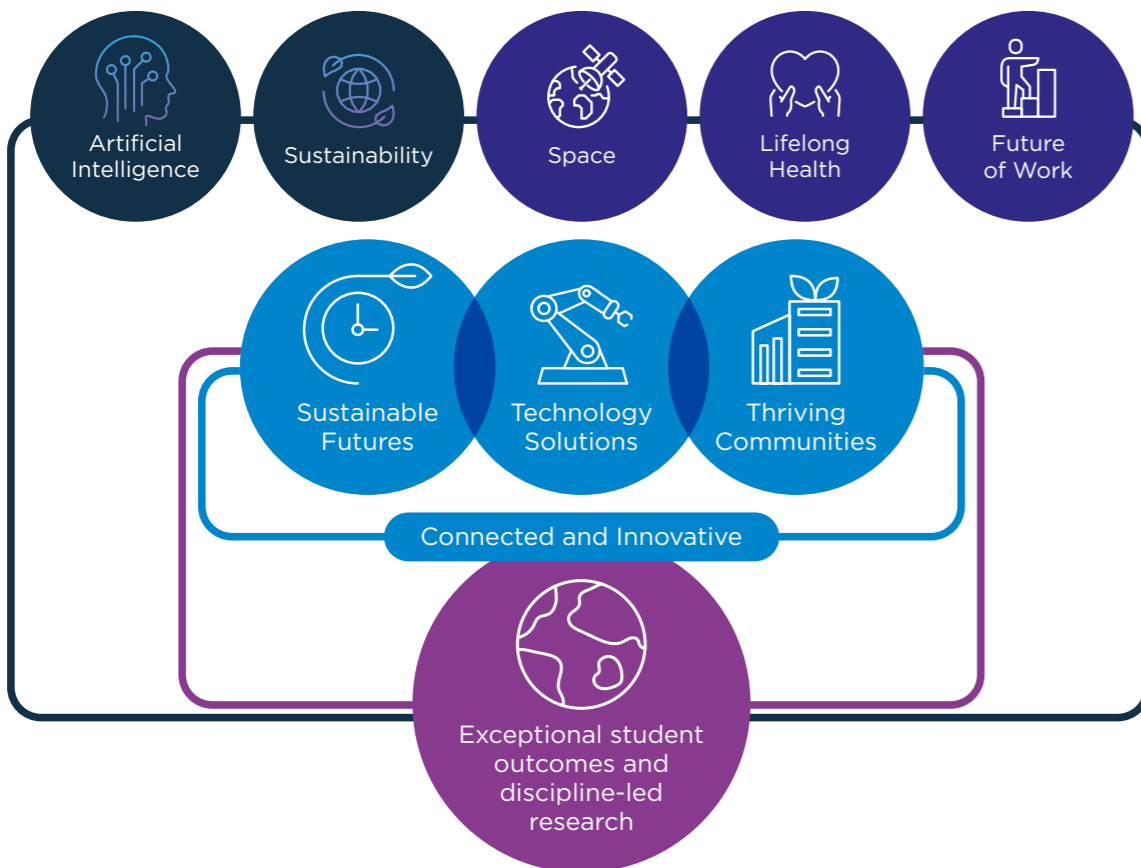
Artificial Intelligence

Sustainability

Space

Lifelong Health

Future of Work

Sustainable Futures

Technology Solutions

Thriving Communities

Connected and Innovative

Exceptional student outcomes and discipline-led research